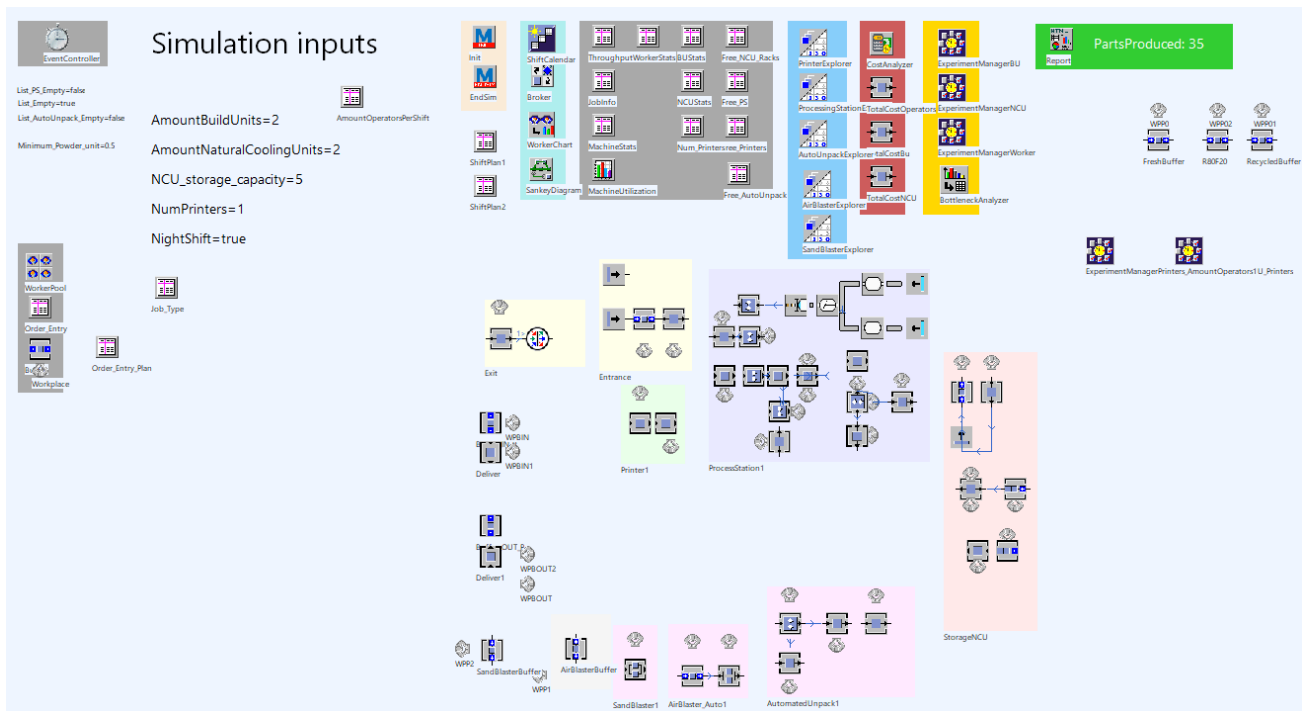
EventController

Simulation inputs

List_PS_Empty=false
List_Empty=true
List_AutoUnpack_Empty=false

Minimum_Powder_unit=0.5

AmountOperatorsPerShift

AmountBuildUnits=2

AmountNaturalCoolingUnits=2

NCU_storage_capacity=5

NumPrinters=1

NightShift=true

WorkerPool

Order_Entry

Workplace

Order_Entry_Plan

Job_Type

Init

EndSim

ShiftPlan1

ShiftPlan2

ShiftCalendar

Broker

WorkerChart

SankeyDiagram

ThroughputWorkerStats

BUStats

Free_NCU_Racks

JobInfo

NCUStats

Free_PS

MachineStats

Num_Printers

Free_Printers

MachineUtilization

Free_AutoUnpack

PrinterExplorer

ProcessingStationE

AutoUnpackExplorer

AirBlasterExplorer

SandBlasterExplorer

CostAnalyzer

TotalCostOperators

TotalCostBu

TotalCostNCU

ExperimentManagerBU

ExperimentManagerNCU

ExperimentManagerWorker

BottleneckAnalyzer

Report

PartsProduced: 35

WPP0

WPP02

WPP01

FreshBuffer

R80F20

RecycledBuffer

ExperimentManagerPrinters_AmountOperators1U_Printers

Exit

Entrance

Printer1

ProcessStation1

StorageNCU

WPBIN

WPBIN1

Deliver

WPBOUT2

WPBOUT

Deliver1

WPP2

SandBlasterBuffer

WPP1

AirBlasterBuffer

SandBlaster1

AirBlaster_Auto1

AutomatedUnpack1